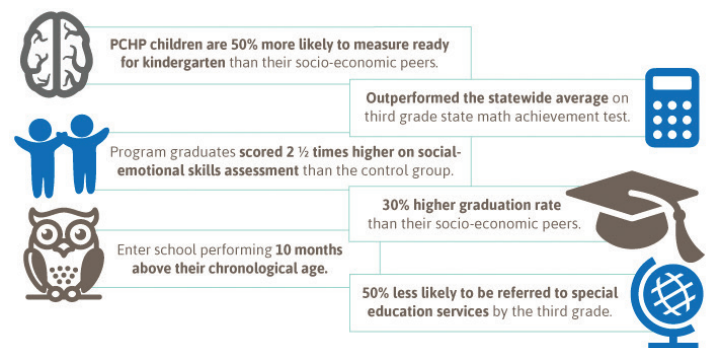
PCHP children are 50% more likely to measure ready for kindergarten than their socio-economic peers.

Outperformed the statewide average on third grade state math achievement test.

Program graduates scored 2 ½ times higher on social-emotional skills assessment than the control group.

30% higher graduation rate than their socio-economic peers.

Enter school performing 10 months above their chronological age.

50% less likely to be referred to special education services by the third grade.